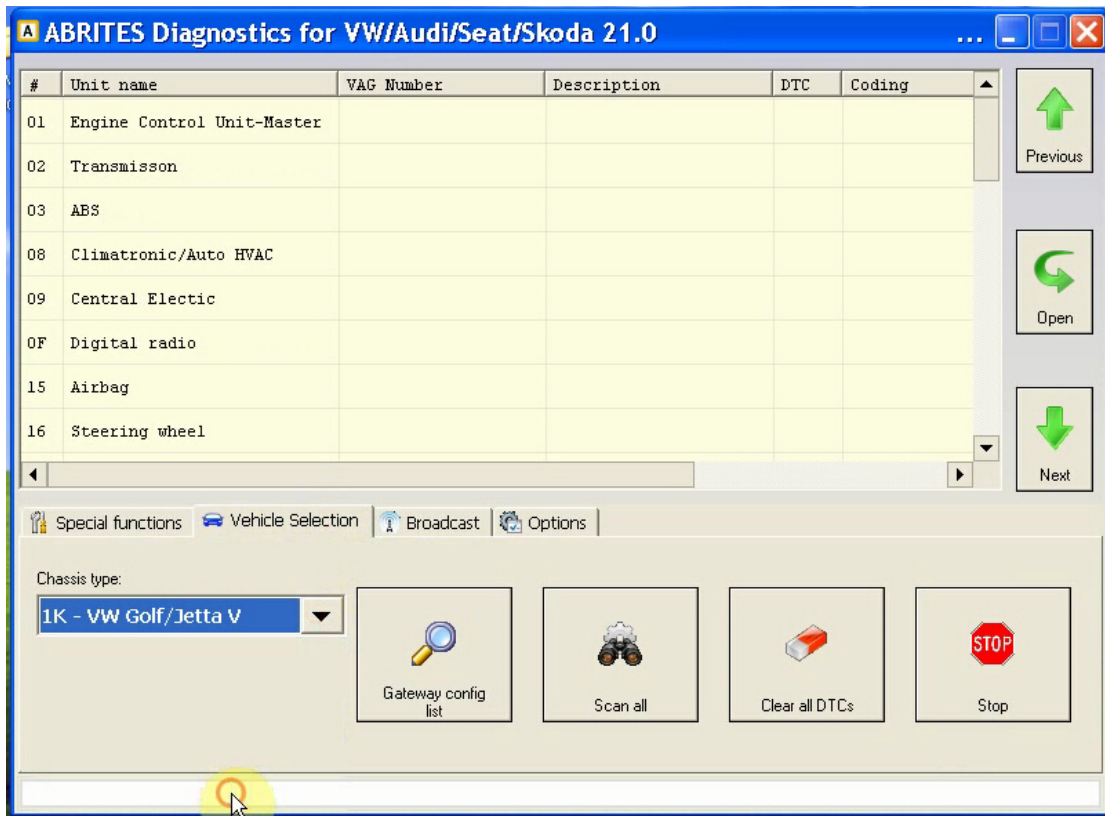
A ABRITES Diagnostics for VW/Audi/Seat/Skoda 21.0

| # | Unit name | VAG Number | Description | DTC | Coding |
|---|---|---|---|---|---|
| 01 | Engine Control Unit-Master | | | | |
| 02 | Transmisson | | | | |
| 03 | ABS | | | | |
| 08 | Climatronic/Auto HVAC | | | | |
| 09 | Central Electic | | | | |
| 0F | Digital radio | | | | |
| 15 | Airbag | | | | |
| 16 | Steering wheel | | | | |

Previous

Open

Next

Special functions | Vehicle Selection | Broadcast | Options

Chassis type:

1K - VW Golf/Jetta V

Gateway config list

Scan all

Clear all DTCs

STOP

Stop